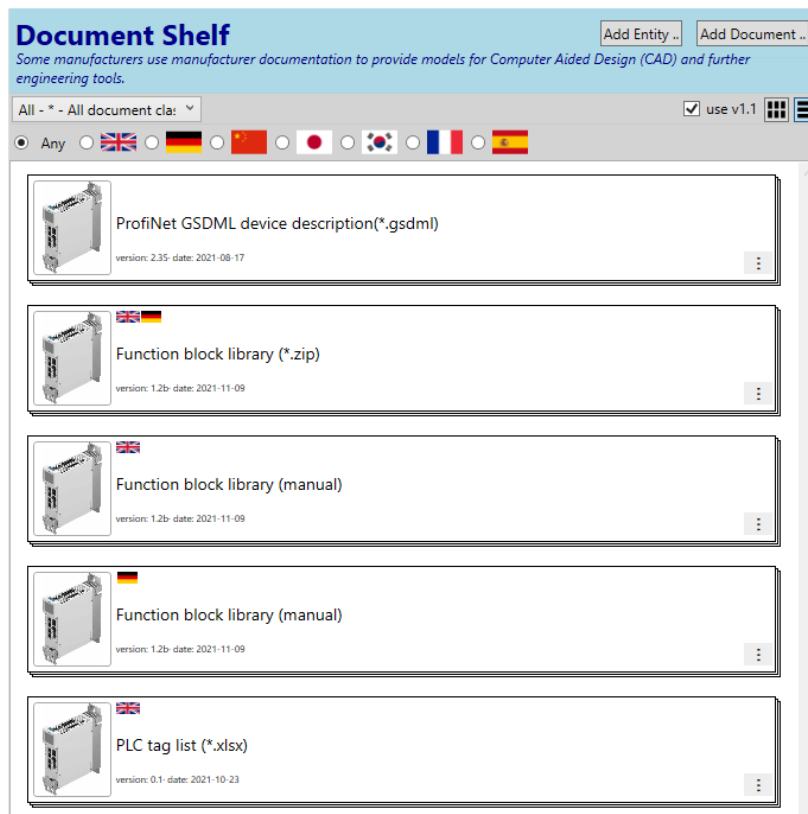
Document Shelf

Add Entity .. Add Document ..

Some manufacturers use manufacturer documentation to provide models for Computer Aided Design (CAD) and further engineering tools.

All - * - All document cla

use v1.1

Any

ProfiNet GSDML device description(*.gsdml)

version: 2.35 · date: 2021-08-17

Function block library (*.zip)

version: 1.2b · date: 2021-11-09

Function block library (manual)

version: 1.2b · date: 2021-11-09

Function block library (manual)

version: 1.2b · date: 2021-11-09

PLC tag list (*.xlsx)

version: 0.1 · date: 2021-10-23